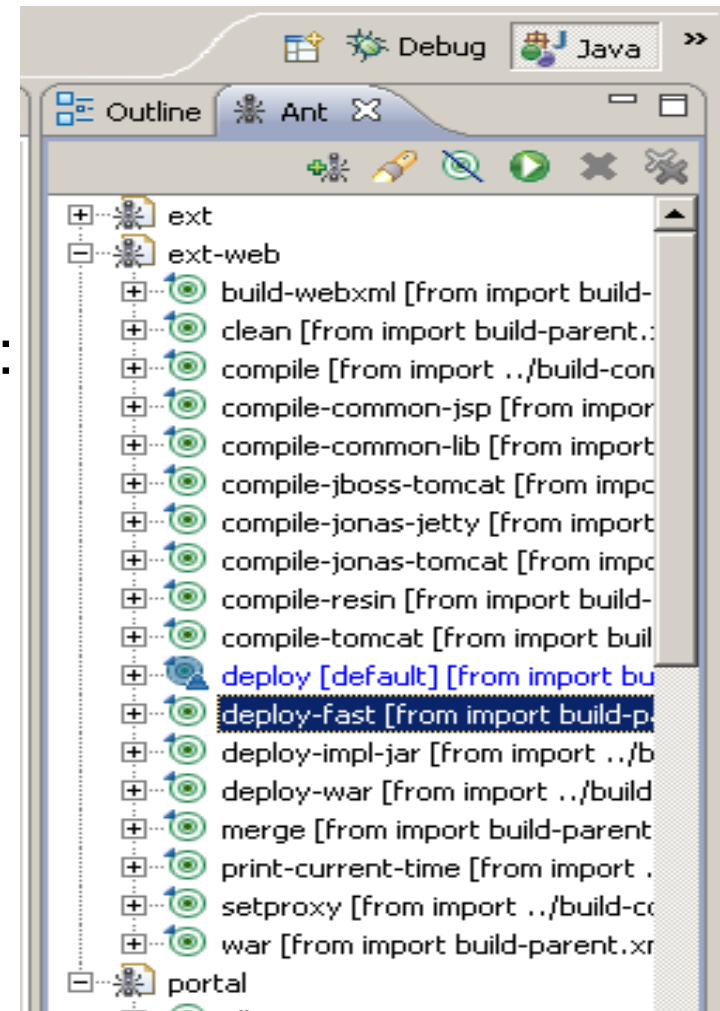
Debug Java »

Outline Ant

ext
ext-web
build-webxml [from import build-
clean [from import build-parent.:
compile [from import ../build-con
compile-common-jsp [from impor
compile-common-lib [from import
compile-jboss-tomcat [from impo
compile-jonas-jetty [from import
compile-jonas-tomcat [from impo
compile-resin [from import build-
compile-tomcat [from import buil
deploy [default] [from import bu
deploy-fast [from import build-p
deploy-impl-jar [from import ../b
deploy-war [from import ../build
merge [from import build-parent
print-current-time [from import .
setproxy [from import ../build-co
war [from import build-parent.x
portal